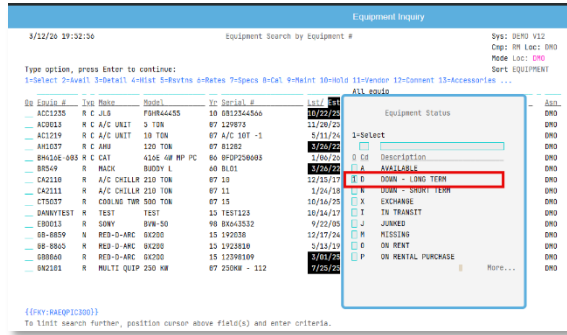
Equipment Inquiry

3/12/26 19:52:36    Equipment Search by Equipment #    Sys: DEMO V12
Cmp: RM Loc: DNO
Mode Loc: DMO
Sort EQUIPMENT

Type option, press Enter to continue:
1=Select 2=Avail 3=Detail 4=Hist 5=Rsvtns 6=Rates 7=Specs 8=Cal 9=Maint 10=Hold 11=Vendor 12=Comment 13=Accessories ...
All equip

| Op | Equip # | Typ | Make | Model | Yr | Serial # | Last | Est | | Asn |
|---|---|---|---|---|---|---|---|---|---|---|
| | ACC1235 | R | JLG | F0H844455 | 10 | 0812344566 | | 10/22/25 | | DNO |
| | ACQ013 | R | A/C UNIT | 5 TON | 07 | 129873 | | 11/20/25 | | DNO |
| | AC1219 | R | A/C UNIT | 5 TON | 07 | A/C 10T -1 | | 5/11/24 | | DNO |
| | AH1037 | R | AMU | 120 TON | 07 | B1202 | | 3/26/22 | | DNO |
| | BH410E-003 | R | CAT | 410E 4W MP PC | 06 | 0FDP250005 | | 1/06/20 | | DNO |
| | BR549 | R | MACK | BUDDY L | 60 | BL01 | | 3/26/22 | | DNO |
| | CA2110 | R | A/C CHILLR | 210 TON | 07 | 10 | | 12/15/17 | | DNO |
| | CA2111 | R | A/C CHILLR | 210 TON | 07 | 11 | | 1/24/18 | | DNO |
| | CT5037 | R | COOLNG TWR | 500 TON | 07 | 15 | | 10/23/17 | | DNO |
| | DANNYTEST | R | TEST | TEST | 15 | TEST123 | | 10/14/17 | | DNO |
| | EB0013 | R | SONY | BVW-50 | 98 | BX643532 | | 9/22/05 | | DNO |
| | GB-8859 | R | RED-D-ARC | GX200 | 15 | 192038 | | 12/17/18 | | DNO |
| | GB-8863 | R | RED-D-ARC | GX200 | 15 | 1923810 | | 5/13/19 | | DNO |
| | GB8860 | R | RED-D-ARC | GX200 | 15 | 12398109 | | 3/04/19 | | DNO |
| | GN2181 | R | MULTI QUIP | 250 KW | 07 | 250KW - 112 | | 7/25/25 | | DNO |

Equipment Status

1=Select

| O | Cd | Description |
|---|---|---|
| | A | AVAILABLE |
| 1 | D | DOWN - LONG TERM |
| | N | DOWN - SHORT TERM |
| | X | EXCHANGE |
| | T | IN TRANSIT |
| | J | JUNKED |
| | M | MISSING |
| | O | ON RENT |
| | P | ON RENTAL PURCHASE |

More...

{{FKY:RAEQPIC300}}
To limit search further, position cursor above field(s) and enter criteria.